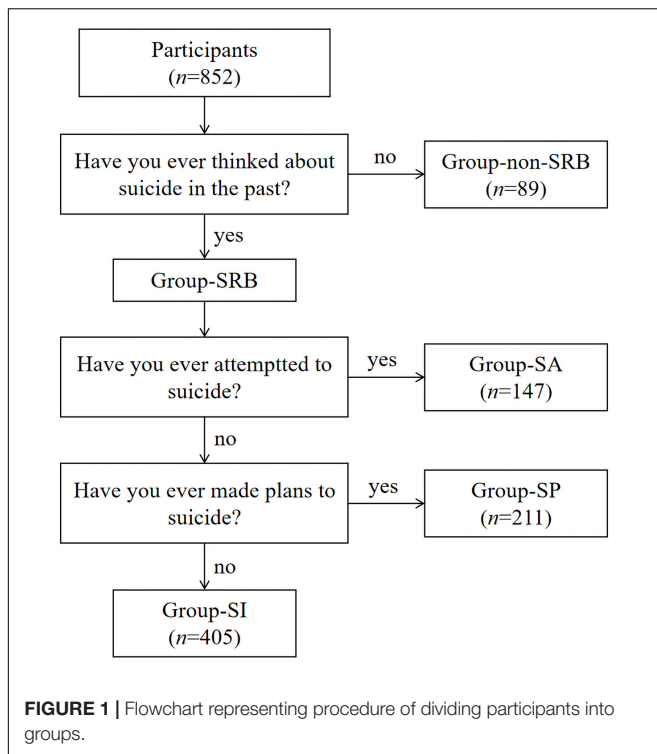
Participants
($n$=852)

Have you ever thinked about suicide in the past?

no

Group-non-SRB
($n$=89)

yes

Group-SRB

Have you ever attemptted to suicide?

yes

Group-SA
($n$=147)

no

Have you ever made plans to suicide?

yes

Group-SP
($n$=211)

no

Group-SI
($n$=405)

**FIGURE 1 |** Flowchart representing procedure of dividing participants into groups.